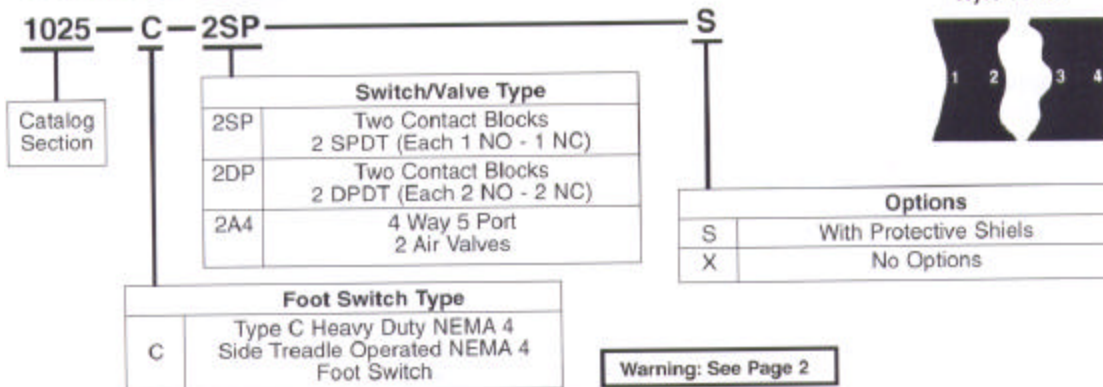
1025 — C — 2SP ——————— S

Catalog Section

| Switch/Valve Type | |
|---|---|
| 2SP | Two Contact Blocks 2 SPDT (Each 1 NO - 1 NC) |
| 2DP | Two Contact Blocks 2 DPDT (Each 2 NO - 2 NC) |
| 2A4 | 4 Way 5 Port 2 Air Valves |

| Options | |
|---|---|
| S | With Protective Shiels |
| X | No Options |

| Foot Switch Type | |
|---|---|
| C | Type C Heavy Duty NEMA 4 Side Treadle Operated NEMA 4 Foot Switch |

Warning: See Page 2

1 2 3 4